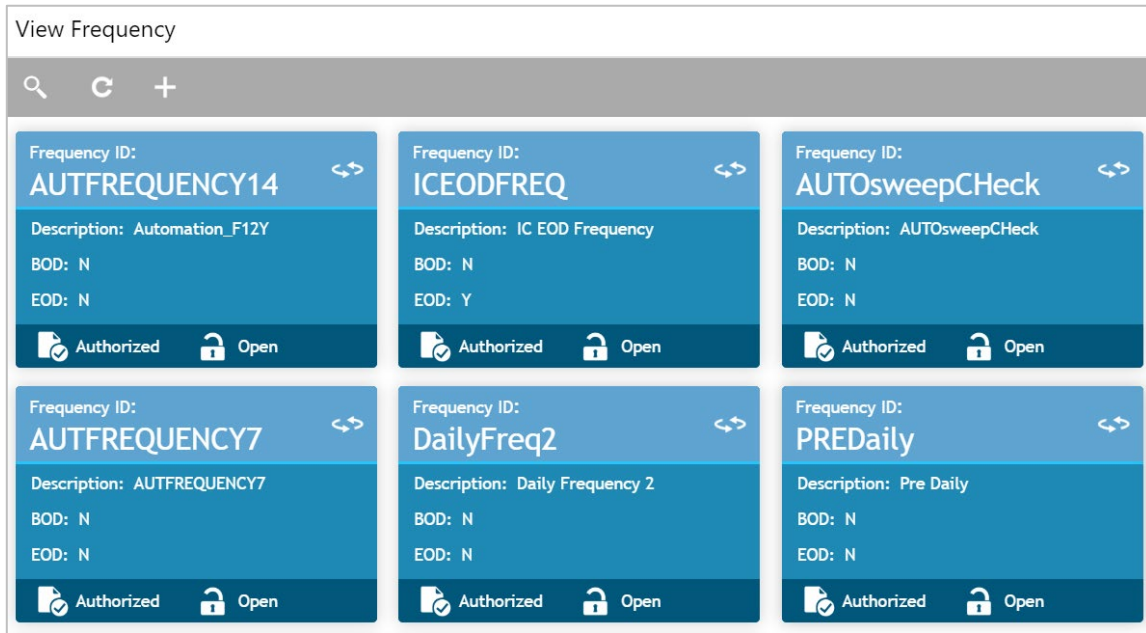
View Frequency

Frequency ID:
AUTFREQUENCY14
Description: Automation_F12Y
BOD: N
EOD: N
Authorized Open

Frequency ID:
ICEODFREQ
Description: IC EOD Frequency
BOD: N
EOD: Y
Authorized Open

Frequency ID:
AUTOsweepCHeck
Description: AUTOsweepCHeck
BOD: N
EOD: N
Authorized Open

Frequency ID:
AUTFREQUENCY7
Description: AUTFREQUENCY7
BOD: N
EOD: N
Authorized Open

Frequency ID:
DailyFreq2
Description: Daily Frequency 2
BOD: N
EOD: N
Authorized Open

Frequency ID:
PREDaily
Description: Pre Daily
BOD: N
EOD: N
Authorized Open